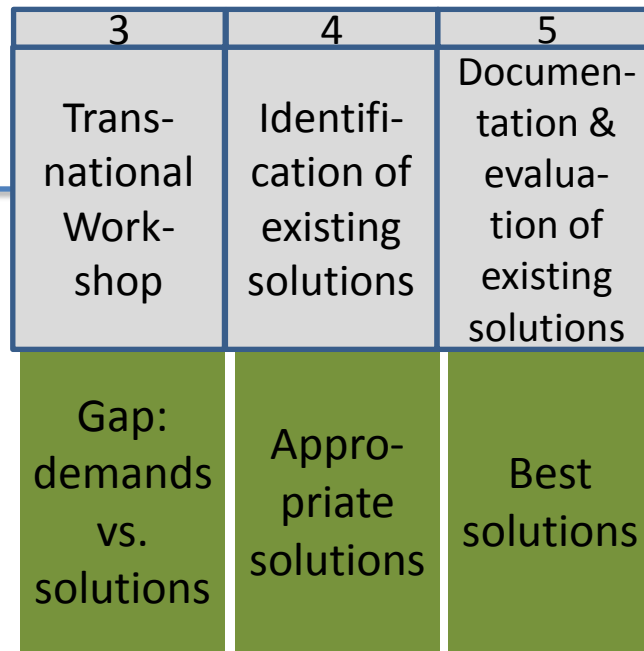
| 3 | 4 | 5 |
|---|---|---|
| Transnational Workshop | Identification of existing solutions | Documentation & evaluation of existing solutions |
| Gap: demands vs. solutions | Appropriate solutions | Best solutions |